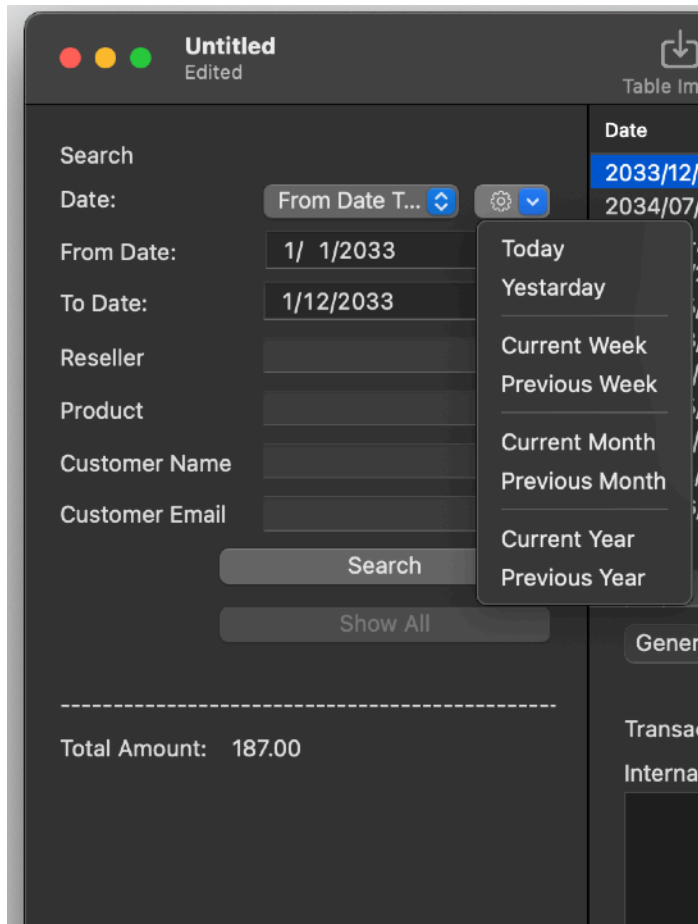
Untitled
Edited

Table Im

Search
Date: From Date T...
From Date: 1/ 1/2033
To Date: 1/12/2033
Reseller
Product
Customer Name
Customer Email
Search
Show All

Today
Yesterday
Current Week
Previous Week
Current Month
Previous Month
Current Year
Previous Year

----------------------------------------------
Total Amount: 187.00

Date
2033/12/
2034/07/

Gener

Transa
Interna